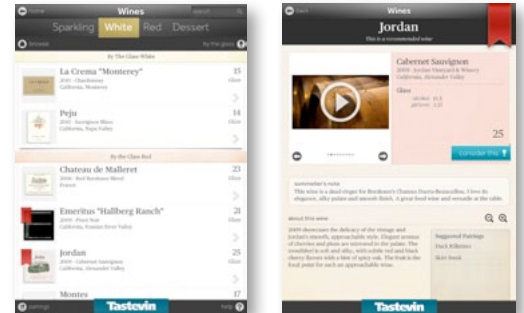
Home

Wines

search

Sparkling White Red Dessert

Browse

by the glass

By The Glass White

La Crema "Monterey"
2010 · Chardonnay
California, Monterey

15
Glass

Peju
2010 · Sauvignon Blanc
California, Napa Valley

14
Glass

By the Glass Red

Chateau de Malleret
2008 · Red Bordeaux Blend
France

23
Glass

Emeritus "Hallberg Ranch"
2009 · Pinot Noir
California, Russian River Valley

21
Glass

Jordan
2009 · Cabernet Sauvignon
California, Alexander Valley

25
Glass

Montes

17

pairings

Tastevin

help

Back

Wines

Jordan

This is a recommended wine

Cabernet Sauvignon
2009 · Jordan Vineyard & Winery
California, Alexander Valley

Glass
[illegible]
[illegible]

25

Consider this

sommelier's note
This wine is a dead-ringer for Bordeaux's Chateau Ducru-Beaucaillou. Close its elegance, silky palate and smooth finish. A great food wine and versatile at the table.

About this wine

2009 showcases the delicacy of the vintage and Jordan's smooth, approachable style. Elegant aromas of cherries and plums are mirrored in the palate. The mouthfeel is soft and silky, with subtle red and black cherry flavors with a hint of spicy oak. The fruit is the focal point for such an approachable wine.

Suggested Pairings
Duck Rillettes
Skirt Steak

Tastevin